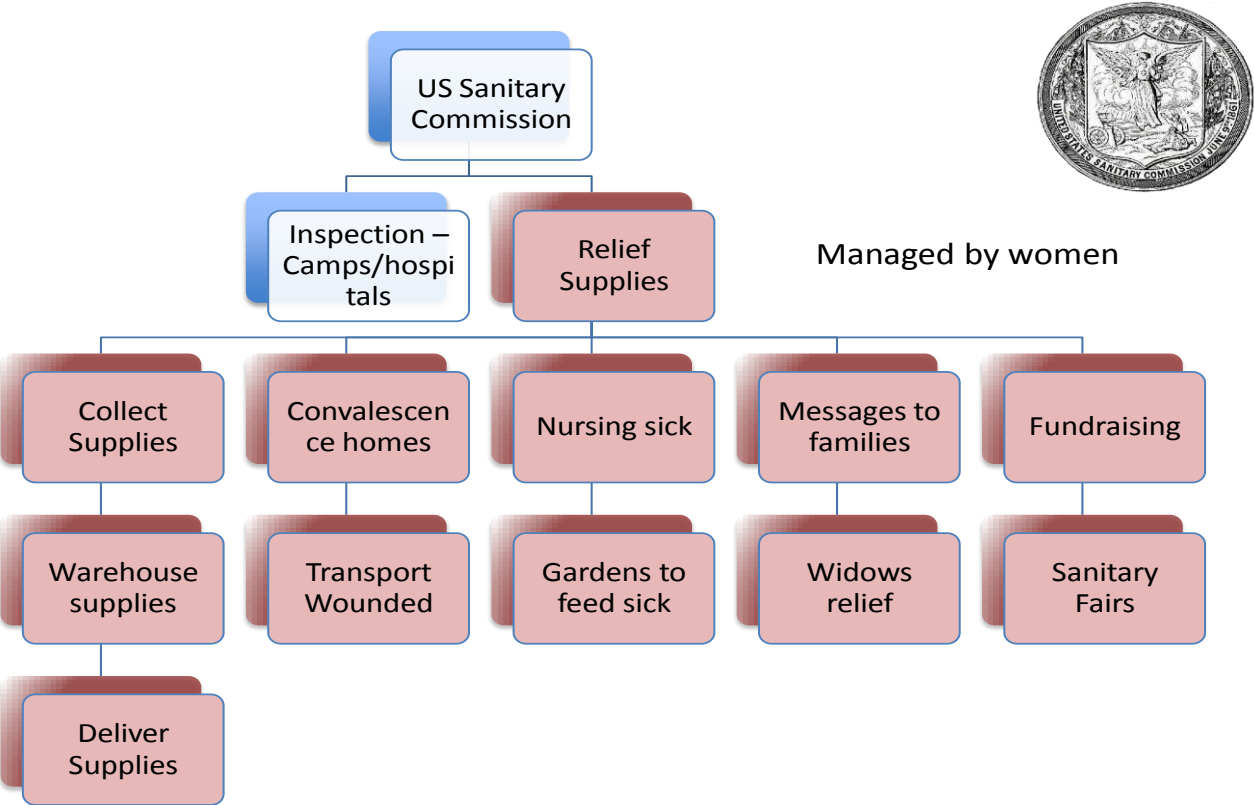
US Sanitary Commission

UNITED STATES SANITARY COMMISSION JUNE 9 1861

Inspection – Camps/hospitals

Relief Supplies

Managed by women

Collect Supplies

Convalescence homes

Nursing sick

Messages to families

Fundraising

Warehouse supplies

Transport Wounded

Gardens to feed sick

Widows relief

Sanitary Fairs

Deliver Supplies